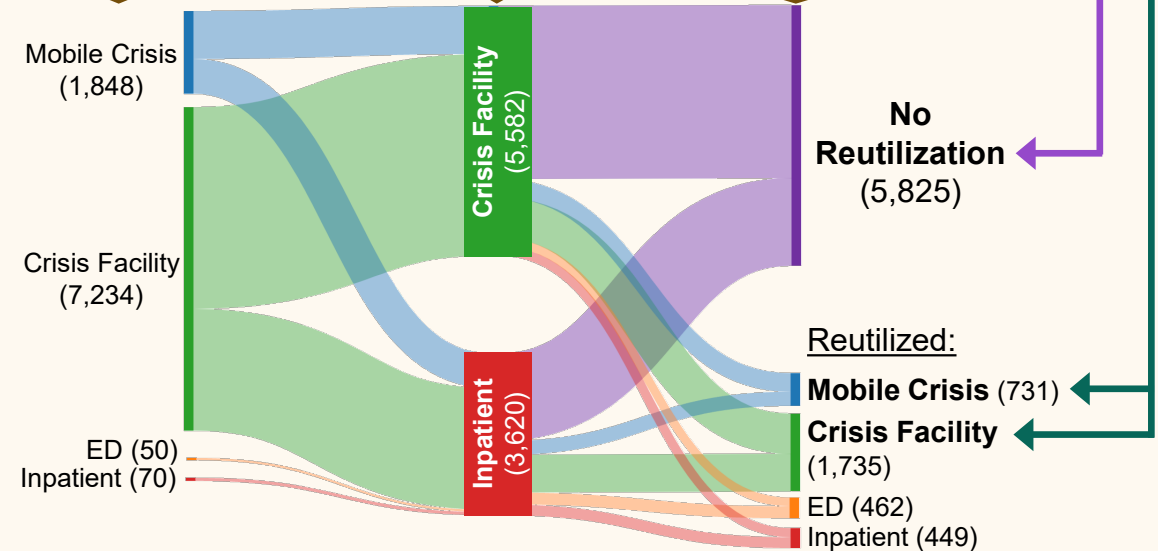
Mobile Crisis (1,848)

Crisis Facility (7,234)

ED (50)
Inpatient (70)

Crisis Facility (5,582)

Inpatient (3,620)

No Reutilization (5,825)

Reutilized:
Mobile Crisis (731)
Crisis Facility (1,735)
ED (462)
Inpatient (449)